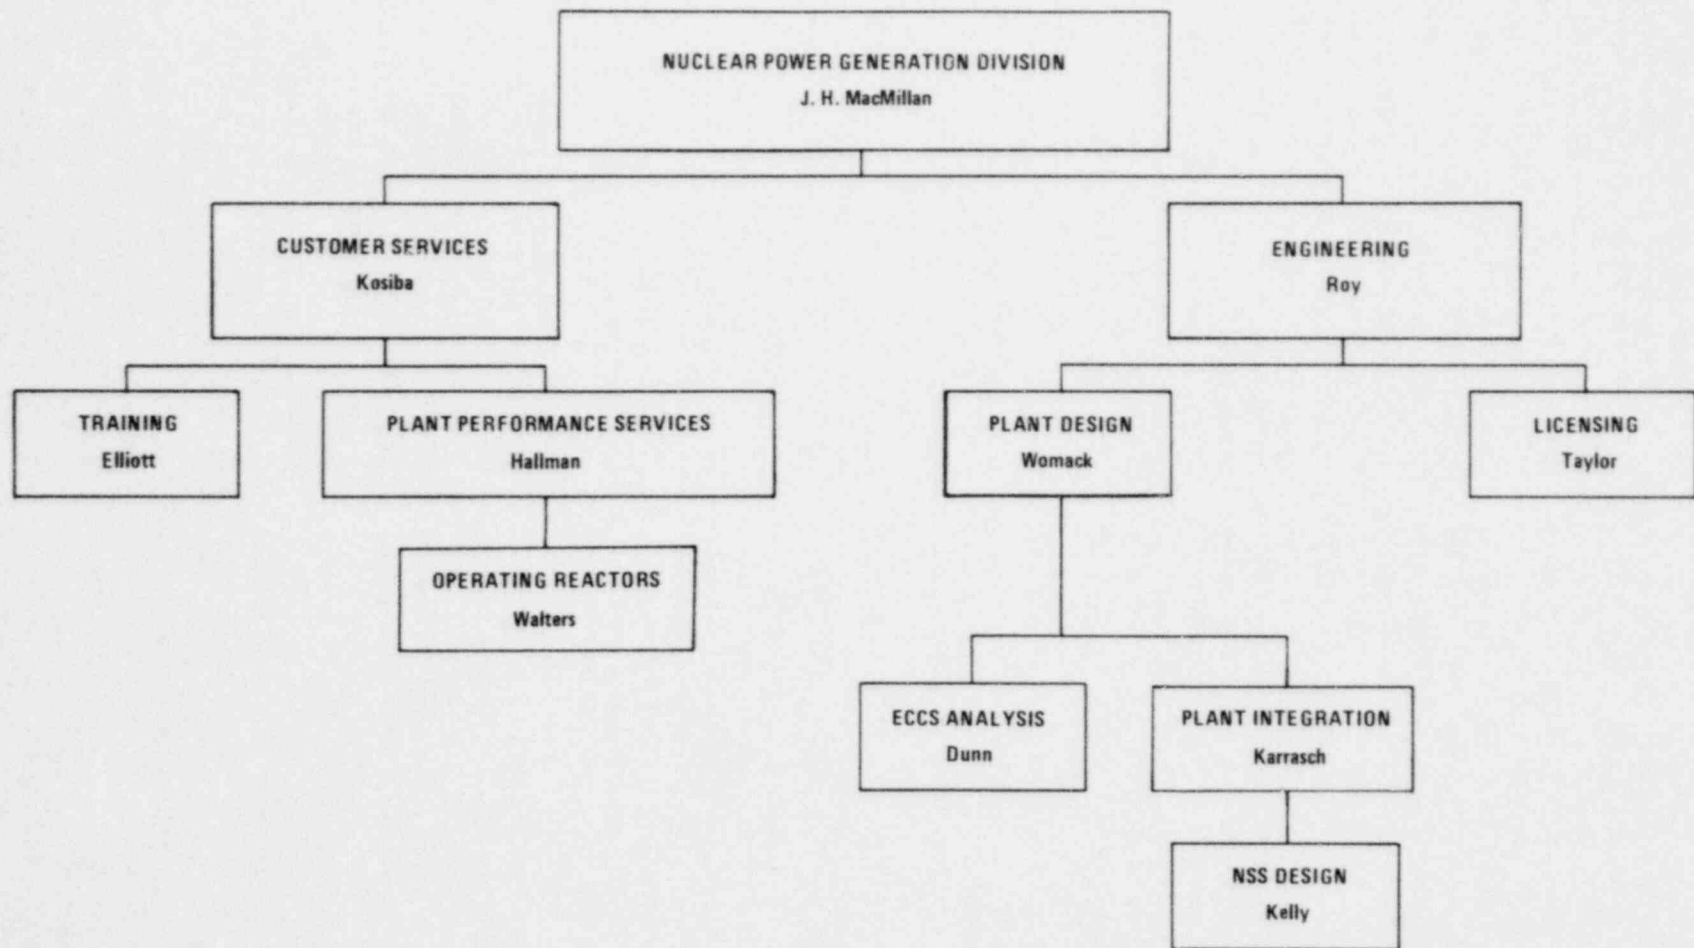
NUCLEAR POWER GENERATION DIVISION
J. H. MacMillan

CUSTOMER SERVICES
Kosiba

ENGINEERING
Roy

TRAINING
Elliott

PLANT PERFORMANCE SERVICES
Hallman

OPERATING REACTORS
Walters

PLANT DESIGN
Womack

LICENSING
Taylor

ECCS ANALYSIS
Dunn

PLANT INTEGRATION
Karrasch

NSS DESIGN
Kelly